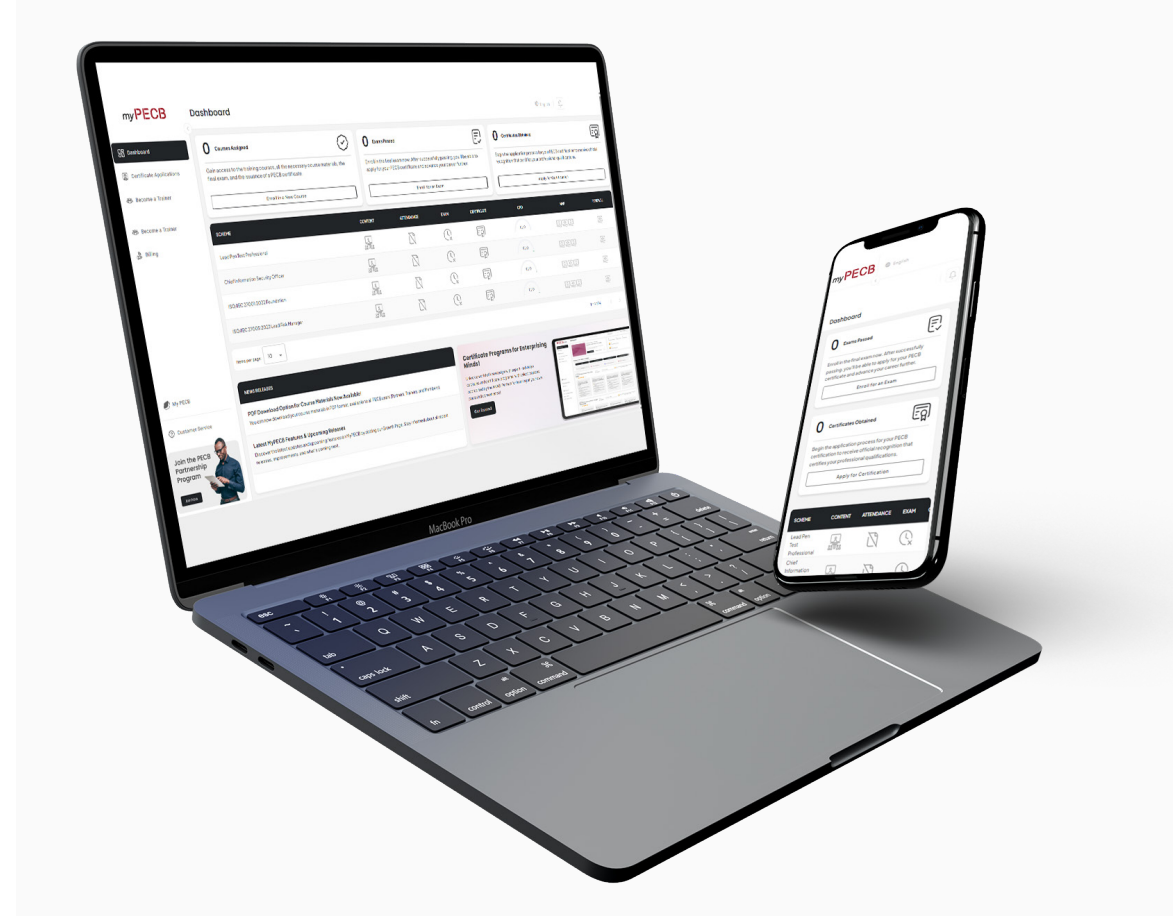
myPECB

Dashboard

Dashboard

Certificate Applications

Become a Trainer

Become a Trainer

Billing

0 Courses Assigned

Gain access to the training courses, all the necessary course materials, the final exam, and the issuance of a PECB certificate.

Enroll in a New Course

0 Exams Passed

Enroll in an Exam

0 Certificates Obtained

Apply for Certification

SCHEME

CONTENT

ATTENDANCE

EXAM

CERTIFICATE

CPD

Lead Pen Test Professional

Chief Information Security Officer

ISO/IEC 27001:2022 Lead Implementer

ISO/IEC 27001:2022 Lead Risk Manager

Items per page 10

NEWS RELEASES

PDF Download Option for Course Materials Now Available!

Latest MyPECB Features & Upcoming Releases

Certificate Programs for Enterprising Minds!

Get Started

My PECB

Customer Service

Join the PECB Partnership Program

MacBook Pro

esc

tab

caps lock

shift

fn

control

option

command

command

option

delete

return

shift

myPECB

English

Dashboard

0 Exams Passed

Enroll in a final exam now. After successfully passing, you'll be able to apply for your PECB certificate and advance your career further.

Enroll for an Exam

0 Certificates Obtained

Begin the application process for your PECB certification to receive official recognition that certifies your professional qualifications.

Apply for Certification

SCHEME

CONTENT

ATTENDANCE

EXAM

Lead Pen Test Professional

Chief Information